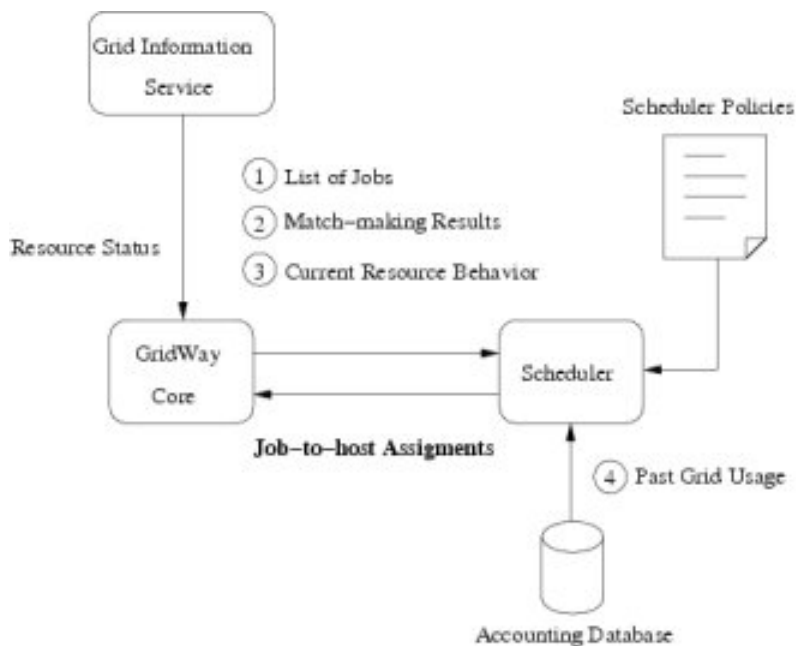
Grid Information Service

Scheduler Policies

1 List of Jobs

2 Match–making Results

Resource Status

3 Current Resource Behavior

GridWay Core

Scheduler

Job–to–host Assigments

4 Past Grid Usage

Accounting Database